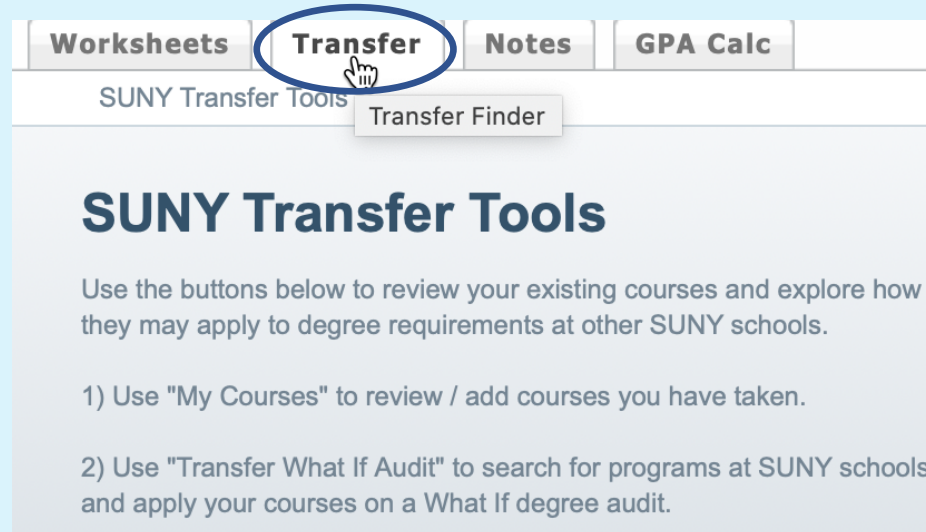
Worksheets | Transfer | Notes | GPA Calc

SUNY Transfer Tools

Transfer Finder

SUNY Transfer Tools

Use the buttons below to review your existing courses and explore how they may apply to degree requirements at other SUNY schools.

1) Use "My Courses" to review / add courses you have taken.

2) Use "Transfer What If Audit" to search for programs at SUNY schools and apply your courses on a What If degree audit.